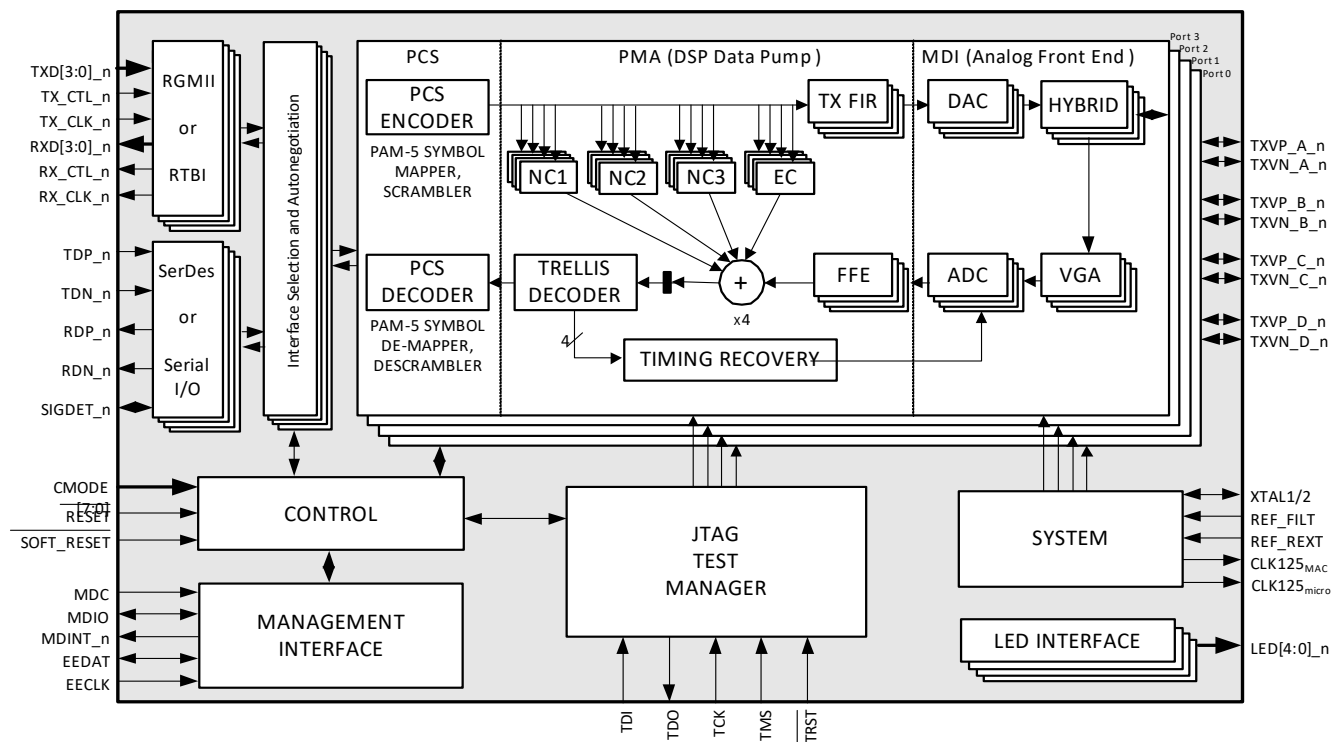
TXD[3:0]_n
TX_CTL_n
TX_CLK_n
RXD[3:0]_n
RX_CTL_n
RX_CLK_n

RGMII
or
RTBI

TDP_n
TDN_n
RDP_n
RDN_n
SIGDET_n

SerDes
or
Serial
I/O

Interface Selection and Autonegotiation

PCS
PMA (DSP Data Pump)
MDI (Analog Front End)

Port 3
Port 2
Port 1
Port 0

PCS ENCODER
PAM-5 SYMBOL MAPPER, SCRAMBLER

TX FIR
DAC
HYBRID

NC1
NC2
NC3
EC

PCS DECODER
PAM-5 SYMBOL DE-MAPPER, DESCRAMBLER

TRELLIS DECODER
+
x4
FFE
ADC
VGA
4
TIMING RECOVERY

TXVP_A_n
TXVN_A_n
TXVP_B_n
TXVN_B_n
TXVP_C_n
TXVN_C_n
TXVP_D_n
TXVN_D_n

CMODE [7:0]
$\overline{\text{RESET}}$
$\overline{\text{SOFT\_RESET}}$

CONTROL

MDC
MDIO
MDINT_n
EEDAT
EECLK

MANAGEMENT INTERFACE

JTAG
TEST
MANAGER

TDI
TDO
TCK
TMS
$\overline{\text{TRST}}$

SYSTEM

XTAL1/2
REF_FILT
REF_REXT
CLK125$_{MAC}$
CLK125$_{micro}$

LED INTERFACE
LED[4:0]_n